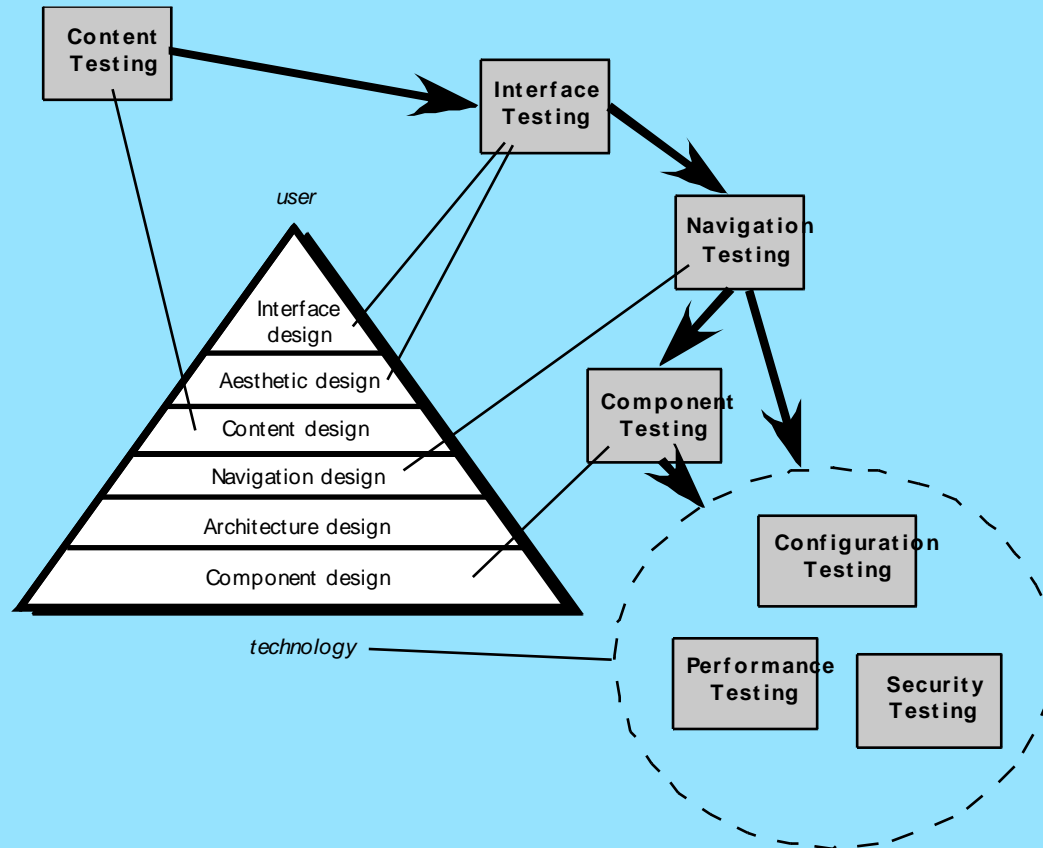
Content Testing

Interface Testing

Navigation Testing

Component Testing

user

Interface design

Aesthetic design

Content design

Navigation design

Architecture design

Component design

technology

Configuration Testing

Performance Testing

Security Testing